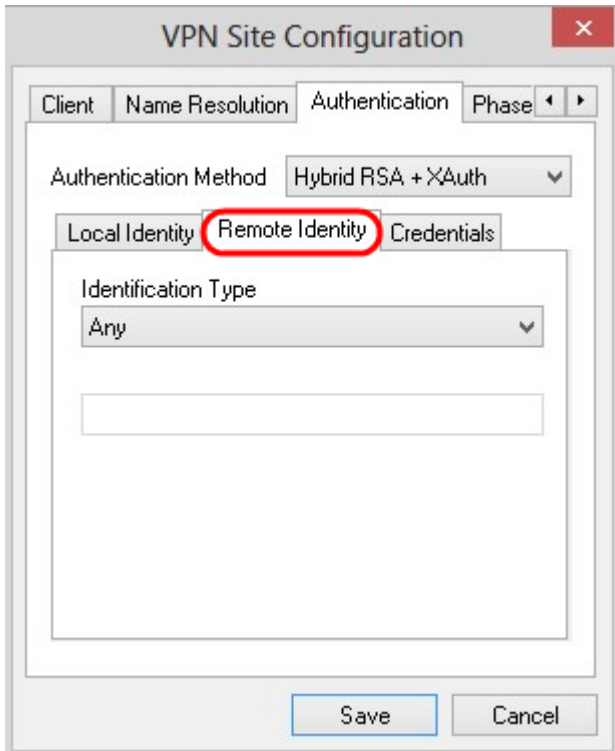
VPN Site Configuration

Client | Name Resolution | Authentication | Phase

Authentication Method: Hybrid RSA + XAuth

Local Identity | Remote Identity | Credentials

Identification Type
Any

Save
Cancel